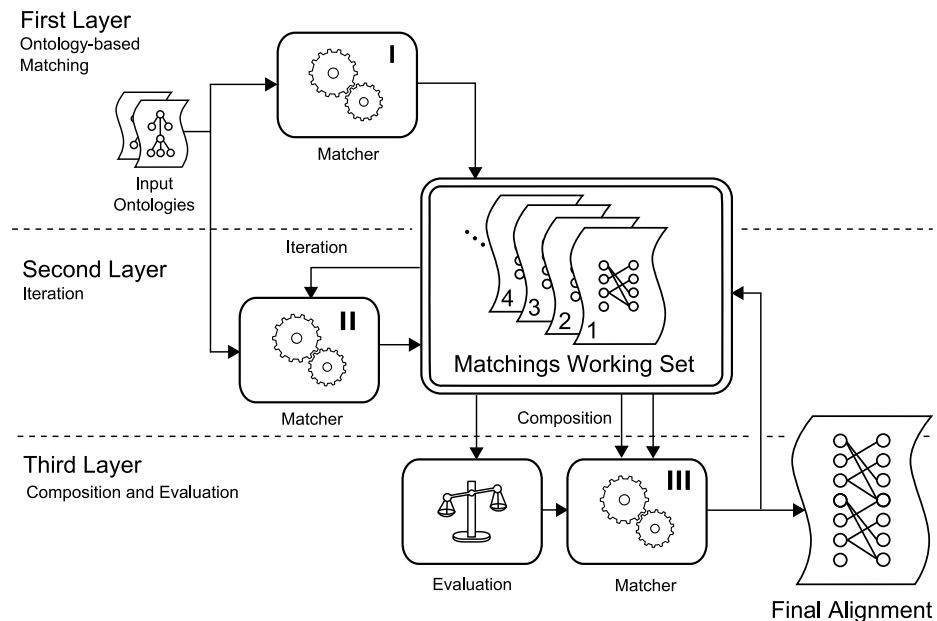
First Layer
Ontology-based Matching

I

Matcher

Input Ontologies

Iteration

Second Layer
Iteration

II

Matcher

...

4

3

2

1

Matchings Working Set

Composition

Third Layer
Composition and Evaluation

Evaluation

III

Matcher

Final Alignment